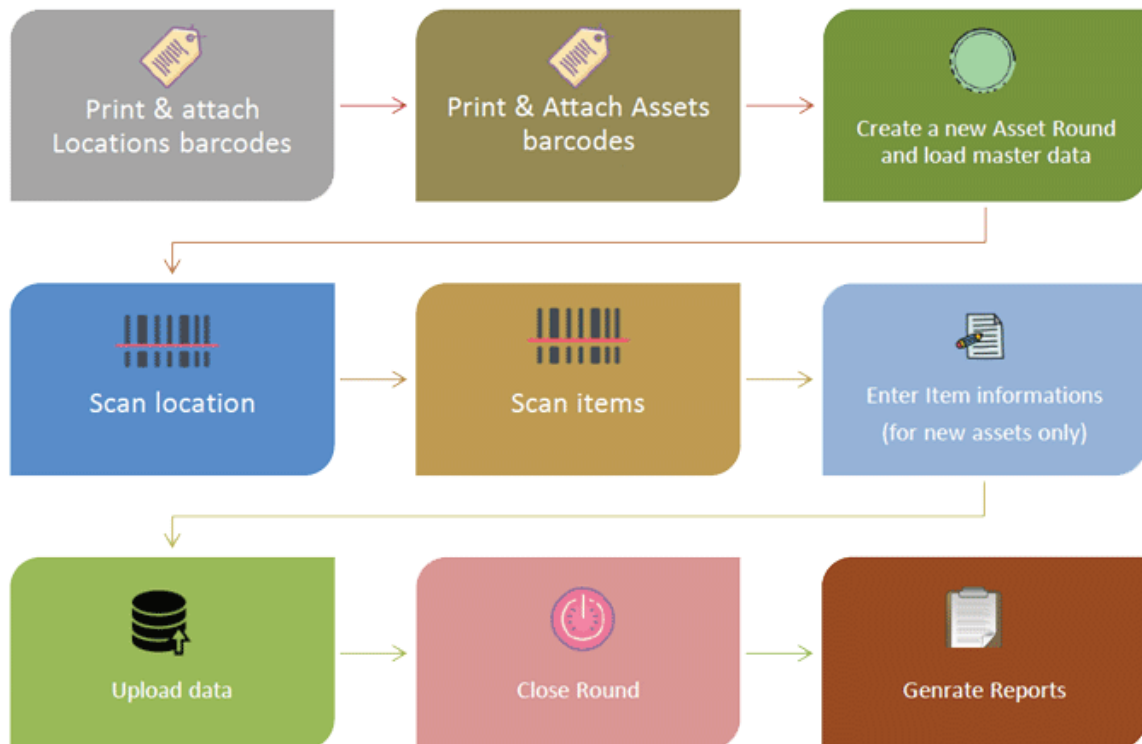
Print & attach Locations barcodes

Print & Attach Assets barcodes

Create a new Asset Round and load master data

Scan location

Scan items

Enter Item informations (for new assets only)

Upload data

Close Round

Genrate Reports